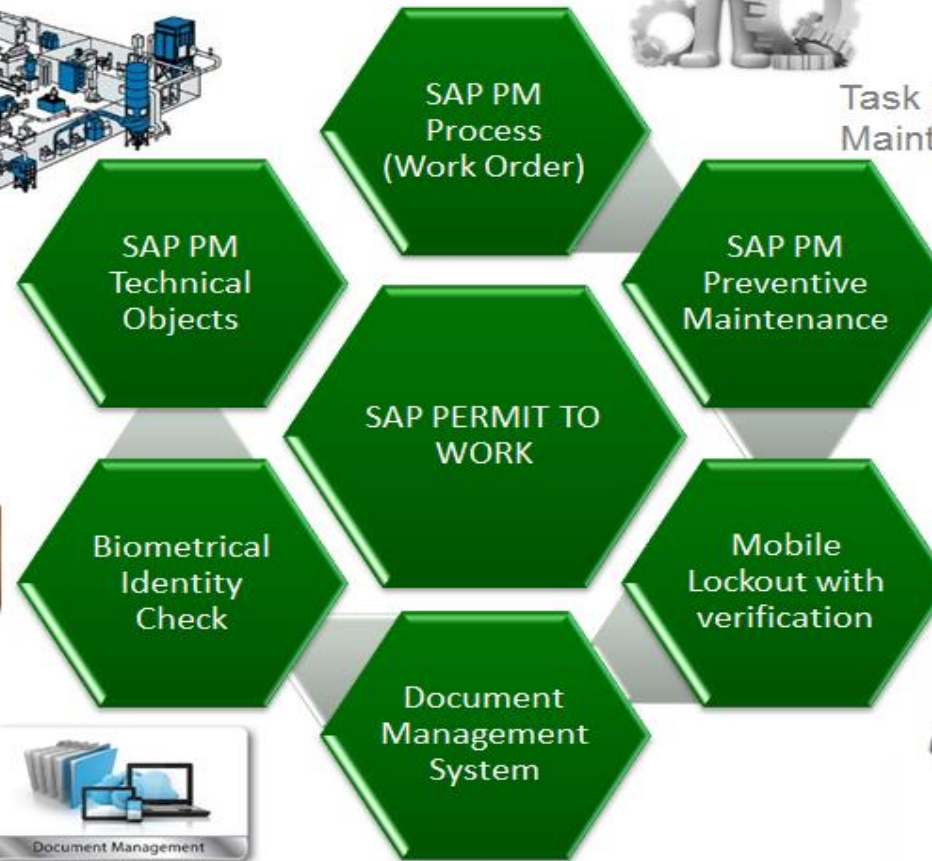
SAP PM Process (Work Order)

Task Maint

SAP PM Technical Objects

SAP PM Preventive Maintenance

SAP PERMIT TO WORK

Biometrical Identity Check

Mobile Lockout with verification

Document Management System

Document Management